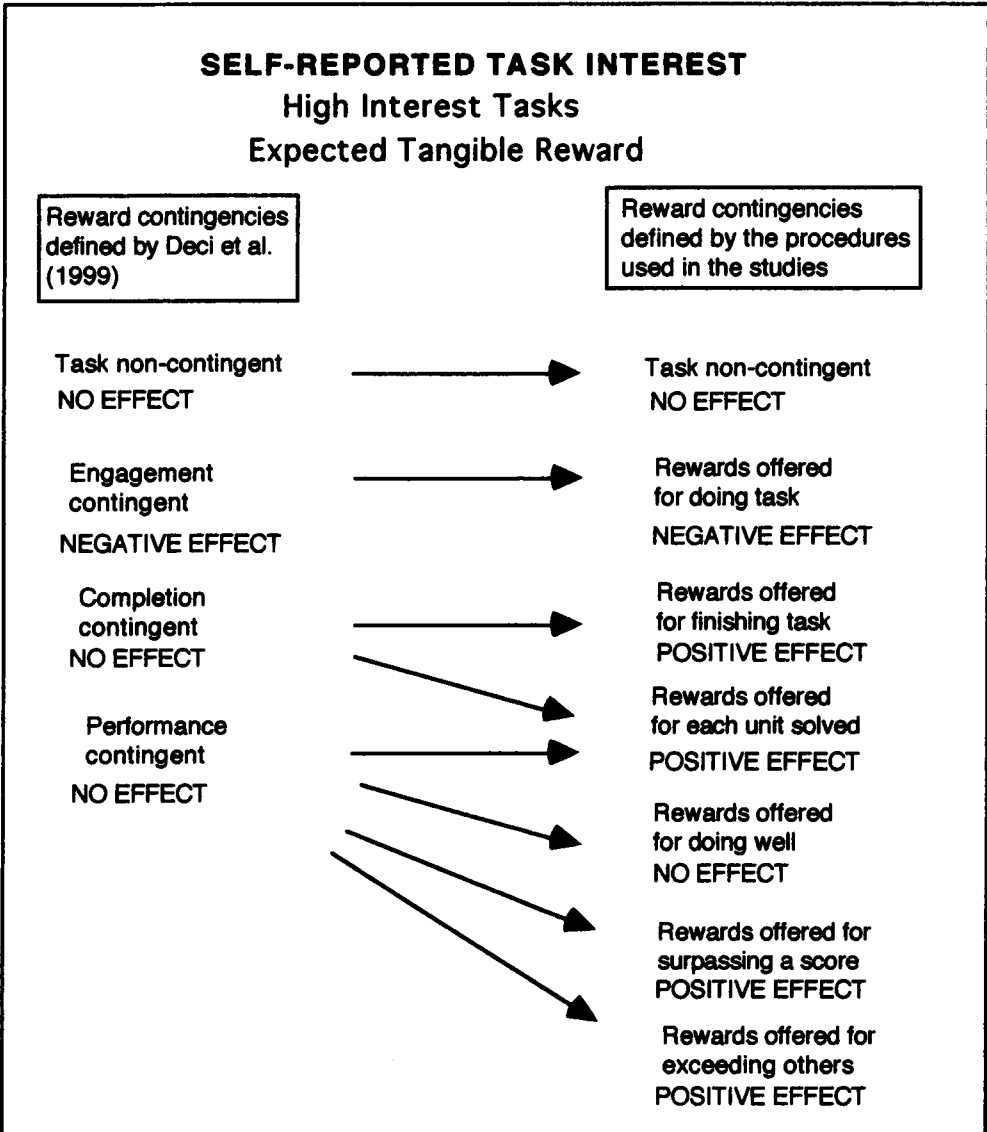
SELF-REPORTED TASK INTEREST
High Interest Tasks
Expected Tangible Reward

Reward contingencies defined by Deci et al. (1999)

Reward contingencies defined by the procedures used in the studies

Task non-contingent
NO EFFECT

Task non-contingent
NO EFFECT

Engagement contingent
NEGATIVE EFFECT

Rewards offered for doing task
NEGATIVE EFFECT

Completion contingent
NO EFFECT

Rewards offered for finishing task
POSITIVE EFFECT

Rewards offered for each unit solved
POSITIVE EFFECT

Performance contingent
NO EFFECT

Rewards offered for doing well
NO EFFECT

Rewards offered for surpassing a score
POSITIVE EFFECT

Rewards offered for exceeding others
POSITIVE EFFECT